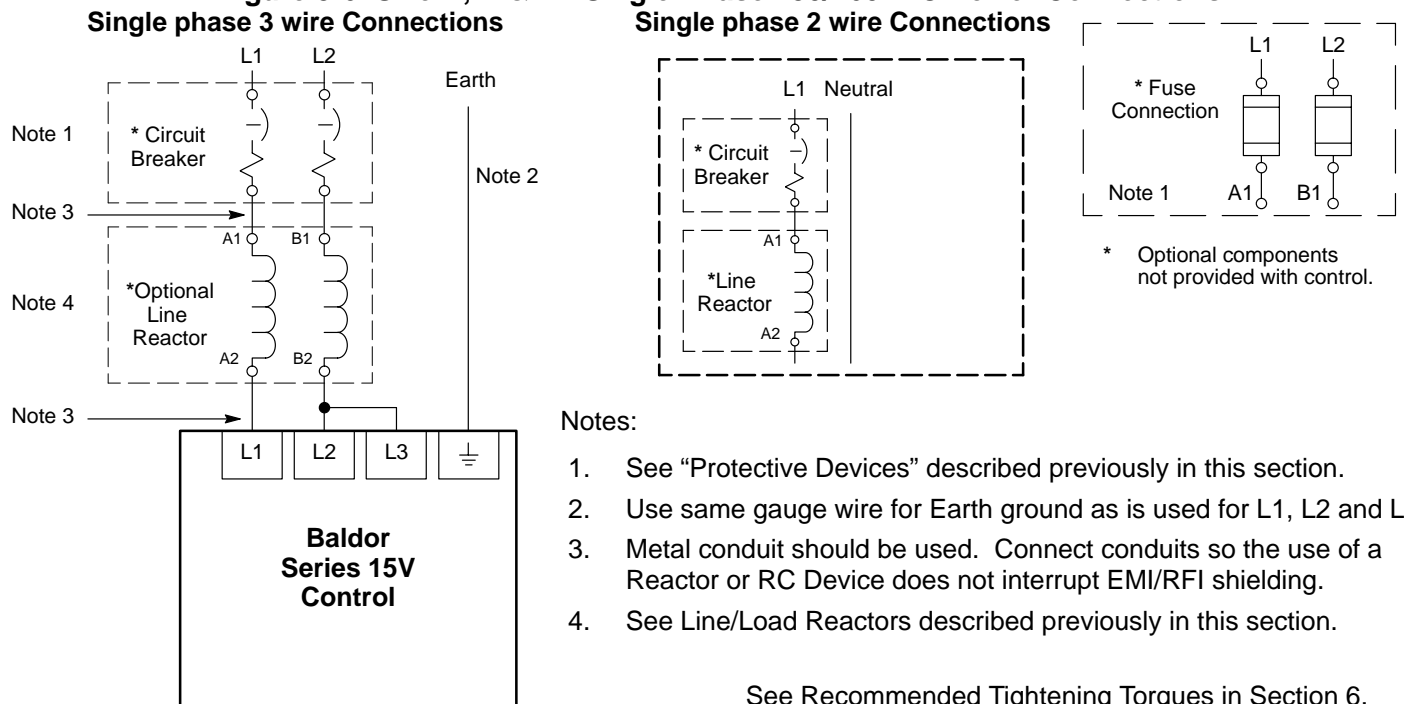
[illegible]
Single phase 3 wire Connections
Single phase 2 wire Connections

L1 L2

Earth

Note 1

* Circuit Breaker

Note 2

Note 3

A1 B1

Note 4

*Optional Line Reactor

A2 B2

Note 3

L1 L2 L3 ⏚

Baldor Series 15V Control

L1 Neutral

* Circuit Breaker

A1

*Line Reactor

A2

L1 L2

* Fuse Connection

Note 1 A1 B1

* Optional components not provided with control.

Notes:

1. See "Protective Devices" described previously in this section.
2. Use same gauge wire for Earth ground as is used for L1, L2 and L
3. Metal conduit should be used. Connect conduits so the use of a Reactor or RC Device does not interrupt EMI/RFI shielding.
4. See Line/Load Reactors described previously in this section.

See Recommended Tightening Torques in Section 6.